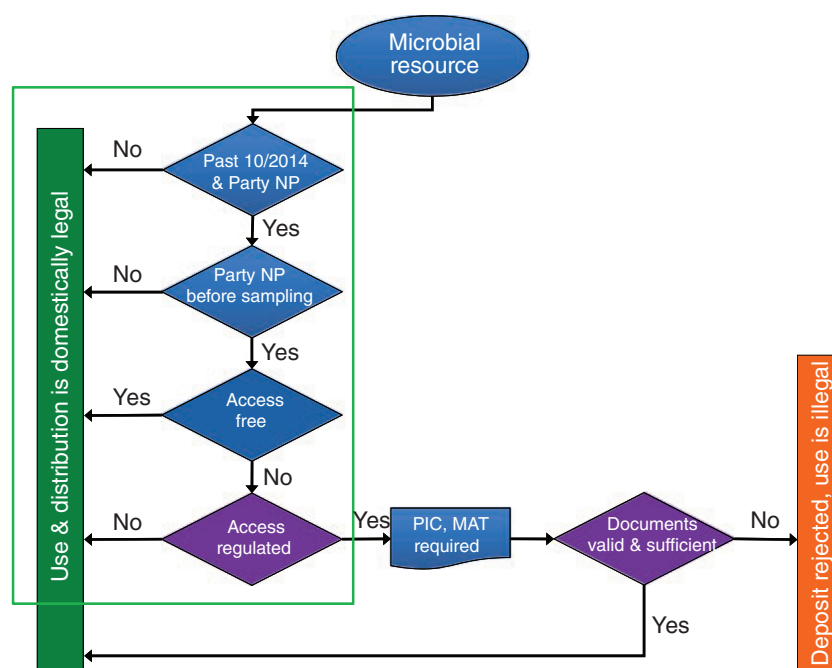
Microbial resource

Past 10/2014 & Party NP

No

Yes

Party NP before sampling

No

Yes

Access free

Yes

No

Access regulated

No

Yes

PIC, MAT required

Documents valid & sufficient

No

Yes

Use & distribution is domestically legal

Deposit rejected, use is illegal